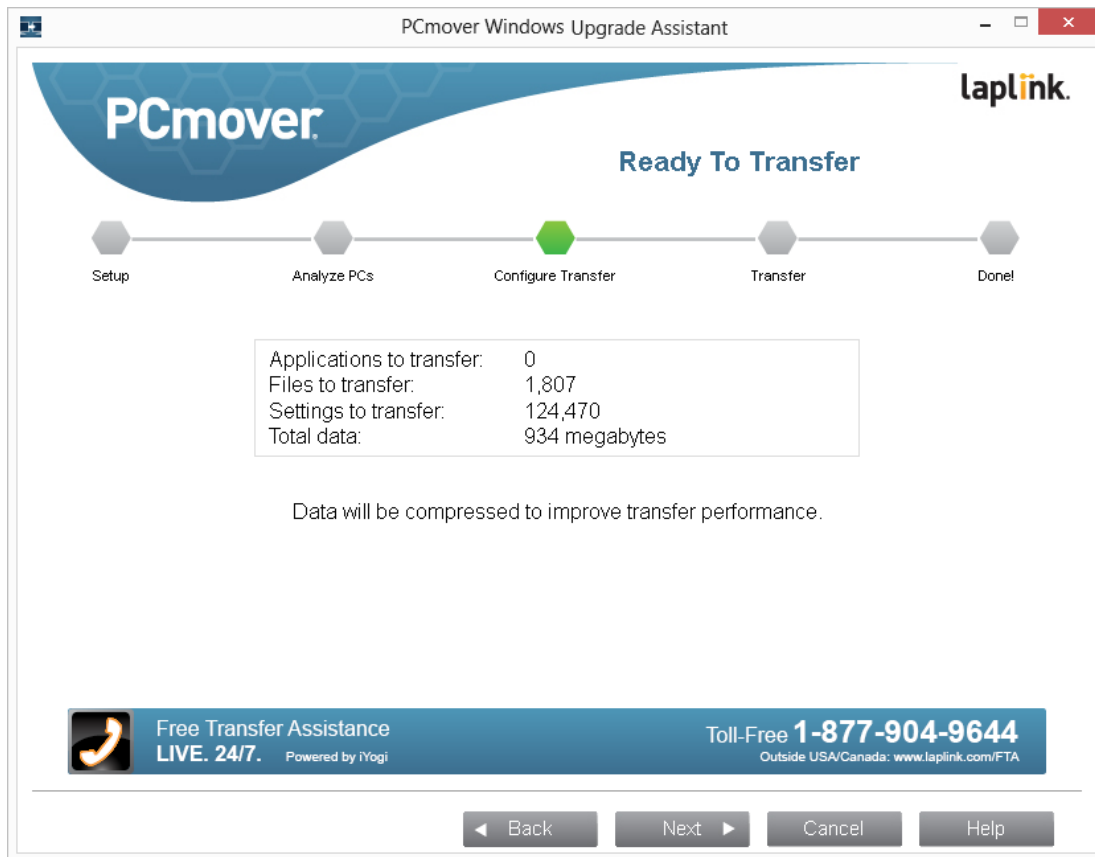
PCmover Windows Upgrade Assistant

PCmover

laplink.

Ready To Transfer

Setup
Analyze PCs
Configure Transfer
Transfer
Done!

| | |
|---|---|
| Applications to transfer: | 0 |
| Files to transfer: | 1,807 |
| Settings to transfer: | 124,470 |
| Total data: | 934 megabytes |

Data will be compressed to improve transfer performance.

Free Transfer Assistance
LIVE. 24/7. Powered by iYogi

Toll-Free 1-877-904-9644
Outside USA/Canada: www.laplink.com/FTA

Back
Next
Cancel
Help